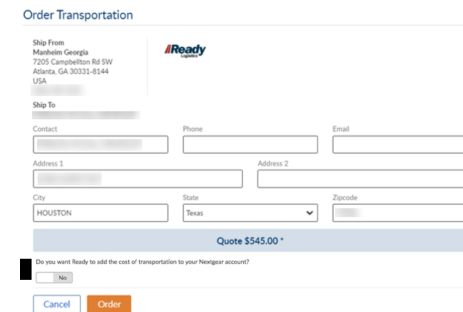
Order Transportation

Ship From
Manheim Georgia
7205 Campbellton Rd SW
Atlanta, GA 30331-8144
USA
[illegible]

Ready
Logistics

Ship To
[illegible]

Contact
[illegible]

Phone

Email

Address 1
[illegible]

Address 2

City
HOUSTON

State
Texas

Zipcode
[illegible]

Quote $545.00 *

Do you want Ready to add the cost of transportation to your Nextgear account?

No

Cancel Order